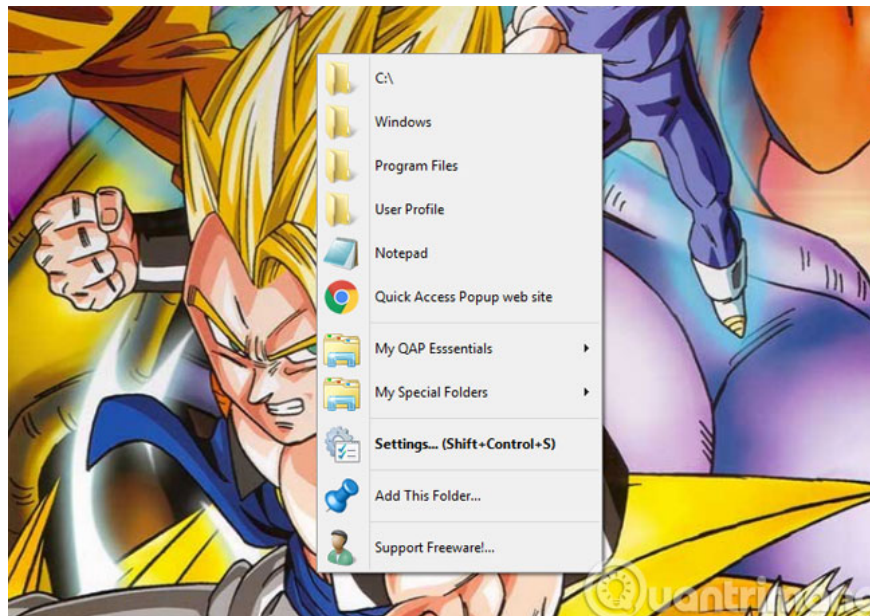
C:\

Windows

Program Files

User Profile

Notepad

Quick Access Popup web site

My QAP Esssentials

My Special Folders

Settings... (Shift+Control+S)

Add This Folder...

Support Freeware!...

Quantrimang